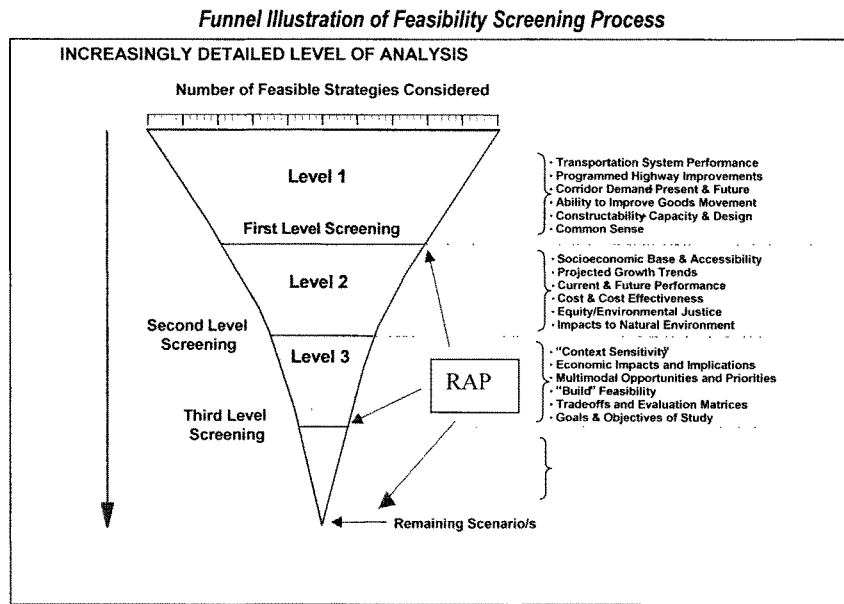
Funnel Illustration of Feasibility Screening Process

INCREASINGLY DETAILED LEVEL OF ANALYSIS

Number of Feasible Strategies Considered

Level 1

First Level Screening

- Transportation System Performance
- Programmed Highway Improvements
- Corridor Demand Present & Future
- Ability to Improve Goods Movement
- Constructability Capacity & Design
- Common Sense

Level 2

- Socioeconomic Base & Accessibility
- Projected Growth Trends
- Current & Future Performance
- Cost & Cost Effectiveness
- Equity/Environmental Justice
- Impacts to Natural Environment

Second Level Screening

Level 3

- "Context Sensitivity"
- Economic Impacts and Implications
- Multimodal Opportunities and Priorities
- "Build" Feasibility
- Tradeoffs and Evaluation Matrices
- Goals & Objectives of Study

RAP

Third Level Screening

Remaining Scenario/s